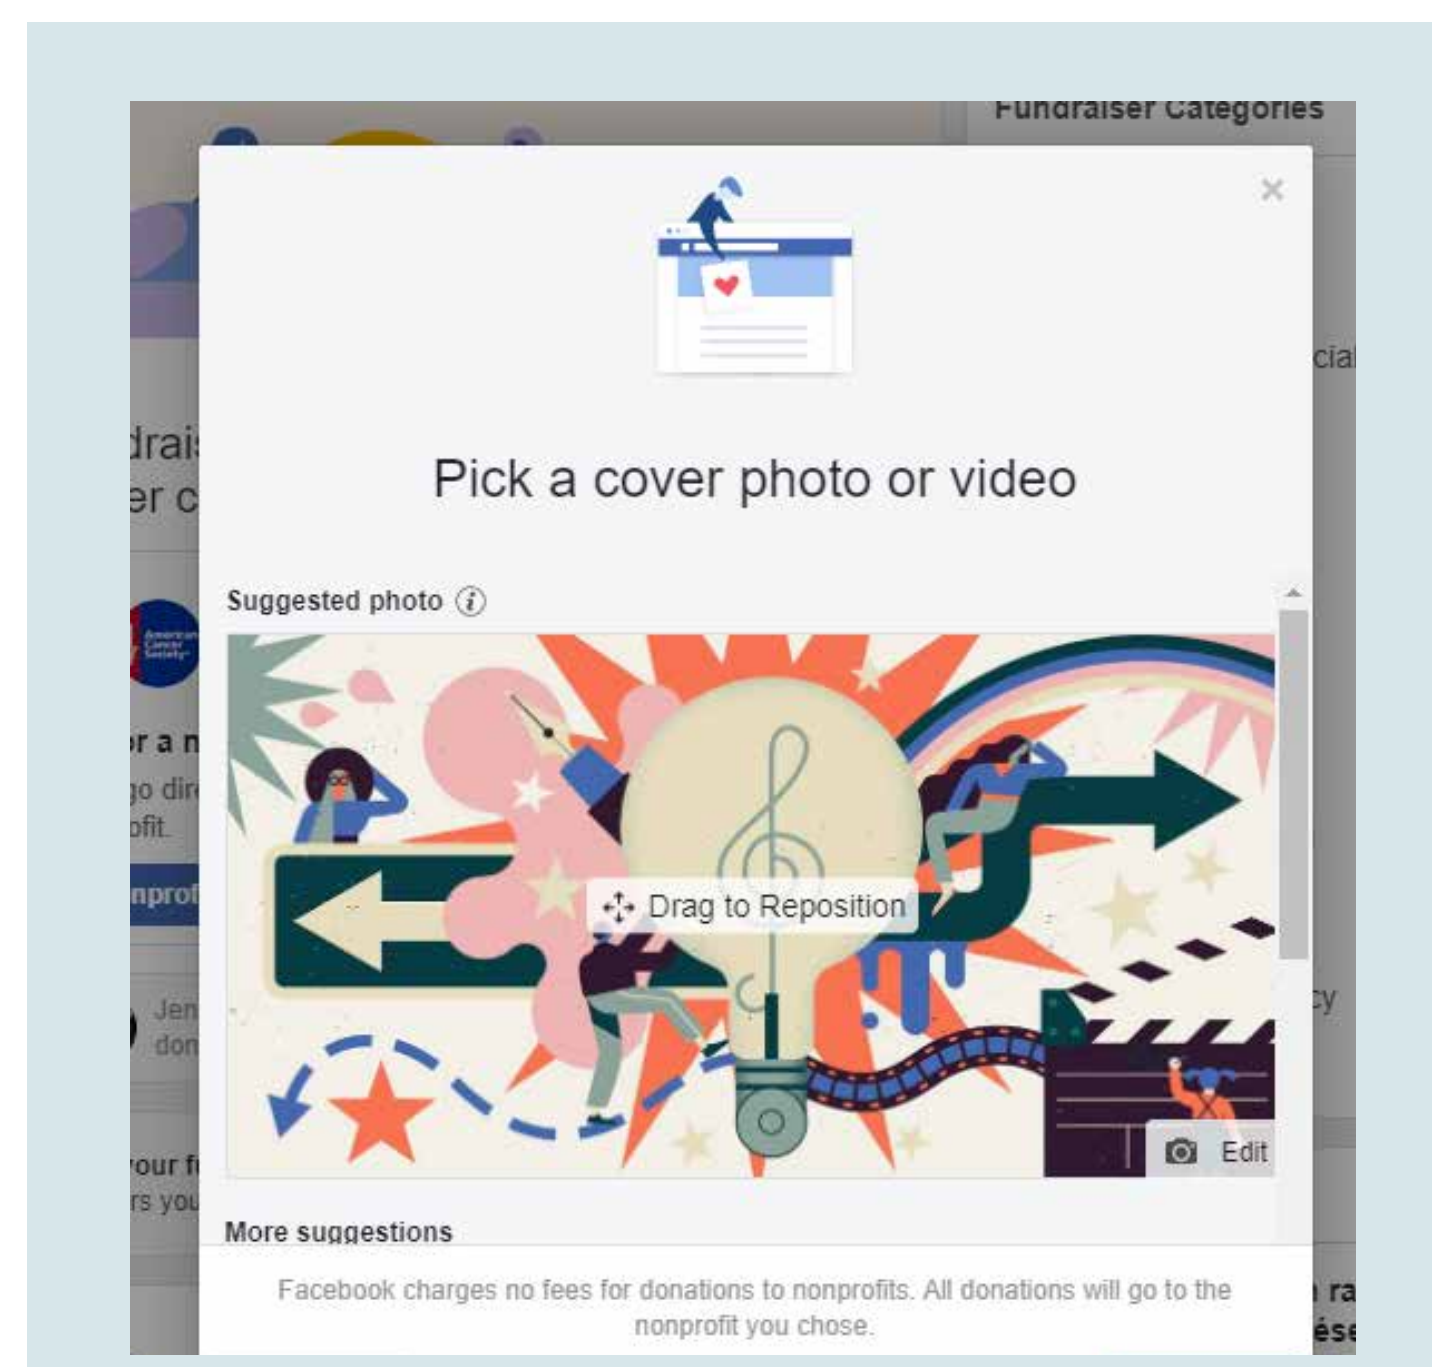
Fundraiser Categories

drais
er c

American Cancer Society

r a n
go dir
ofit.

nprof

Jen
don

our f
rs you

cial

cy

ra
ése

×

Pick a cover photo or video

Suggested photo

Drag to Reposition

Edit

More suggestions

Facebook charges no fees for donations to nonprofits. All donations will go to the nonprofit you chose.